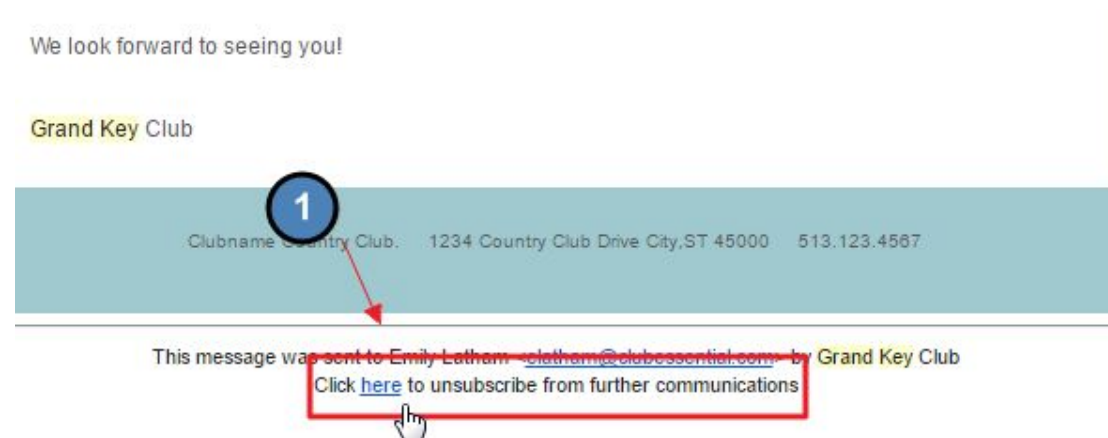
We look forward to seeing you!

Grand Key Club

1

Clubname Country Club. 1234 Country Club Drive City,ST 45000 513.123.4567

This message was sent to Emily Latham <clatham@clubessential.com> by Grand Key Club
Click here to unsubscribe from further communications